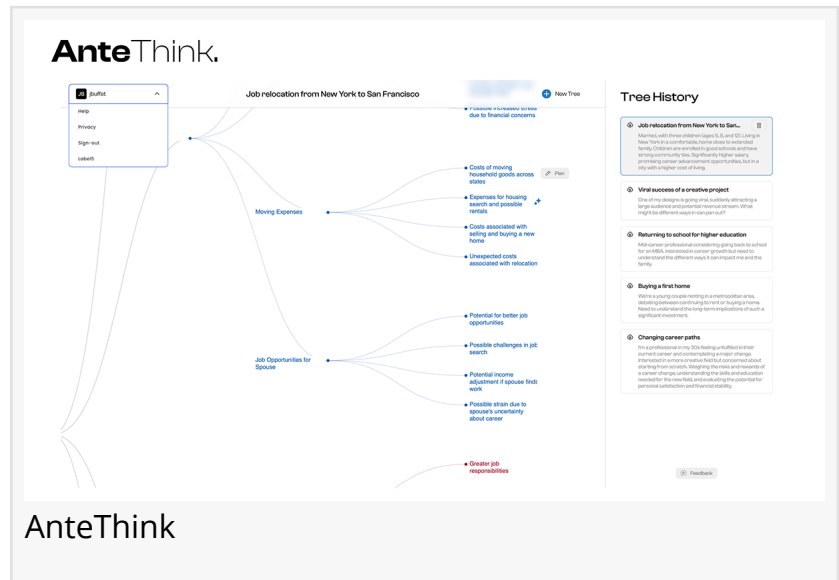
AnteThink.

JB jbuffet

Help

Privacy

Sign-out

Labels

Job relocation from New York to San Francisco

New Tree

Possible increased stress due to financial concerns

Costs of moving household goods across states

Plan

Moving Expenses

Expenses for housing search and possible rentals

Costs associated with selling and buying a new home

Unexpected costs associated with relocation

Potential for better job opportunities

Job Opportunities for Spouse

Possible challenges in job search

Potential income adjustment if spouse finds work

Possible strain due to spouse's uncertainty about career

Greater job responsibilities

Tree History

Job relocation from New York to San...

Married, with three children (ages 5, 8, and 12). Living in New York in a comfortable home close to extended family. Children are enrolled in good schools and have strong community ties. Significantly higher salary, promising career advancement opportunities, but in a city with a higher cost of living.

Viral success of a creative project

One of my designs is going viral, suddenly attracting a large audience and potential revenue stream. What might be different ways it can pan out?

Returning to school for higher education

Mid-career professional considering going back to school for an MBA, interested in career growth but need to understand the different ways it can impact me and the family.

Buying a first home

We're a young couple renting in a metropolitan area, debating between continuing to rent or buying a home. Need to understand the long-term implications of such a significant investment.

Changing career paths

I'm a professional in my 30s feeling unfulfilled in their current career and contemplating a major change. Interested in a more creative field but concerned about starting from scratch. Weighing the risks and rewards of a career change, understanding the skills and education needed for the new field, and evaluating the potential for personal satisfaction and financial stability.

Feedback

AnteThink